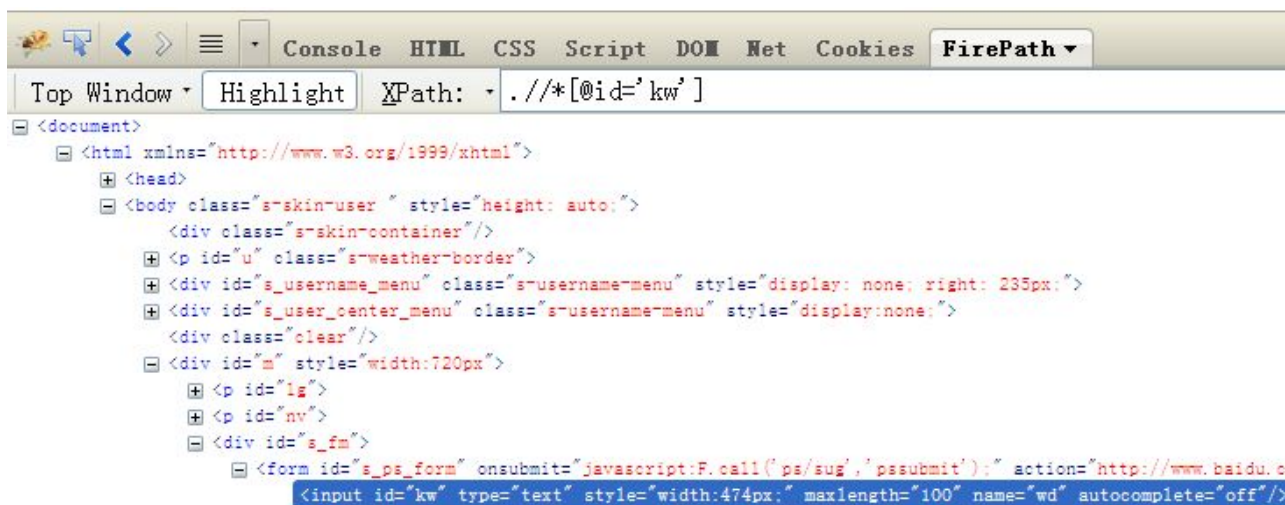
Console HTML CSS Script DOM Net Cookies FirePath ▾

Top Window ▾ Highlight XPath: ▾ .//*[@id='kw']

<document>
<html xmlns="http://www.w3.org/1999/xhtml">
<head>
<body class="s-skin-user " style="height: auto;">
<div class="s-skin-container"/>
<p id="u" class="s-weather-border">
<div id="s_username_menu" class="s-username-menu" style="display: none; right: 235px;">
<div id="s_user_center_menu" class="s-username-menu" style="display:none;">
<div class="clear"/>
<div id="m" style="width:720px">
<p id="lg">
<p id="nv">
<div id="s_fm">
<form id="s_ps_form" onsubmit="javascript:F.call('ps/sug','pssubmit');" action="http://www.baidu.c
<input id="kw" type="text" style="width:474px;" maxlength="100" name="wd" autocomplete="off"/>